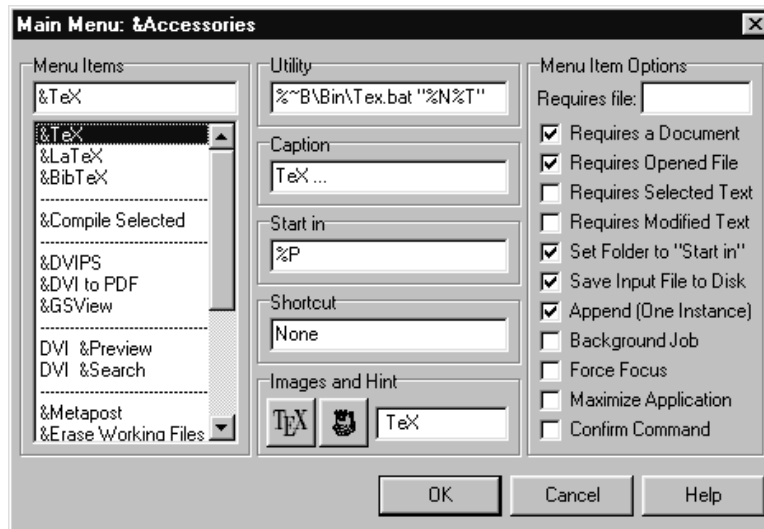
Main Menu: &Accessories

Menu Items

&TeX

&TeX
&LaTeX
&BibTeX

&Compile Selected

&DVIPS
&DVI to PDF
&GSView

DVI &Preview
DVI &Search

&Metapost
&Erase Working Files

Utility

%~B\Bin\Tex.bat "%N%T"

Caption

TeX ...

Start in

%P

Shortcut

None

Images and Hint

TEX

TeX

Menu Item Options

Requires file:

Requires a Document
Requires Opened File
Requires Selected Text
Requires Modified Text
Set Folder to "Start in"
Save Input File to Disk
Append (One Instance)
Background Job
Force Focus
Maximize Application
Confirm Command

OK
Cancel
Help